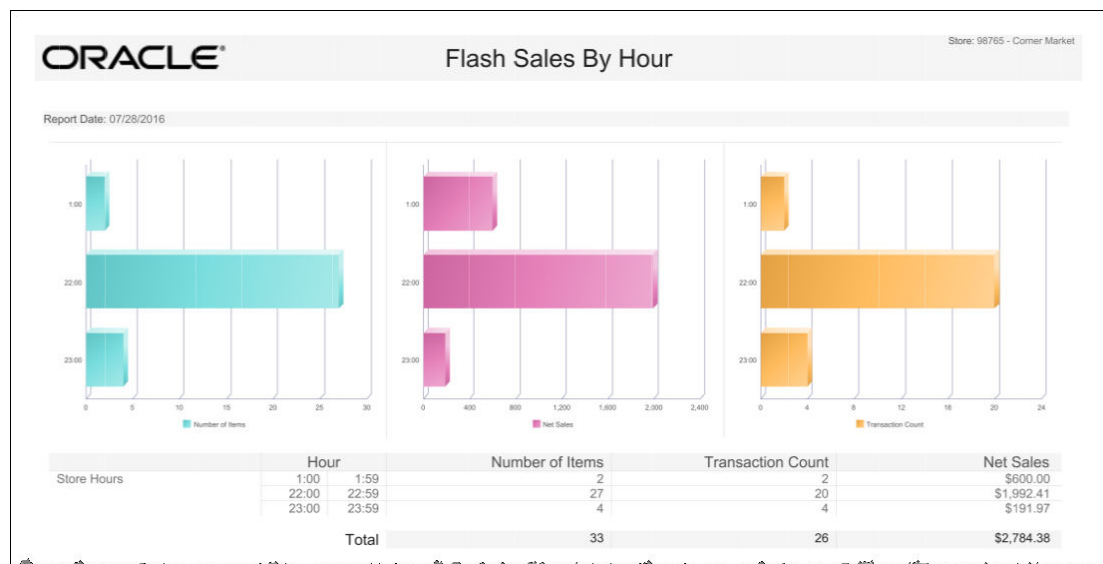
ORACLE®

Flash Sales By Hour

Store: 98765 - Corner Market

Report Date: 07/28/2016

1:00
22:00
23:00
0 5 10 15 20 25 30
Number of Items

1:00
22:00
23:00
0 400 800 1,200 1,600 2,000 2,400
Net Sales

1:00
22:00
23:00
0 4 8 12 16 20 24
Transaction Count

| | Hour | | Number of Items | Transaction Count | Net Sales |
|---|---|---|---|---|---|
| Store Hours | 1:00 | 1:59 | 2 | 2 | $600.00 |
| | 22:00 | 22:59 | 27 | 20 | $1,992.41 |
| | 23:00 | 23:59 | 4 | 4 | $191.97 |
| | | Total | 33 | 26 | $2,784.38 |